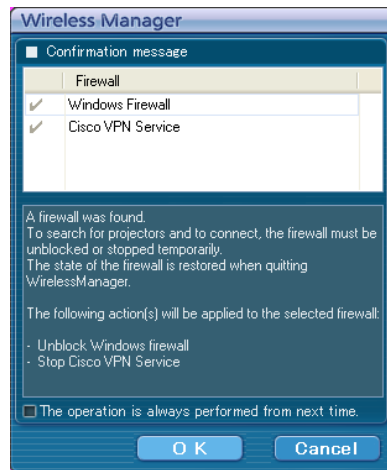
Wireless Manager

Confirmation message

| | Firewall |
|---|---|
| ✓ | Windows Firewall |
| ✓ | Cisco VPN Service |

A firewall was found.
To search for projectors and to connect, the firewall must be unblocked or stopped temporarily.
The state of the firewall is restored when quitting WirelessManager.

The following action(s) will be applied to the selected firewall:

- Unblock Windows firewall
- Stop Cisco VPN Service

The operation is always performed from next time.

O K

Cancel